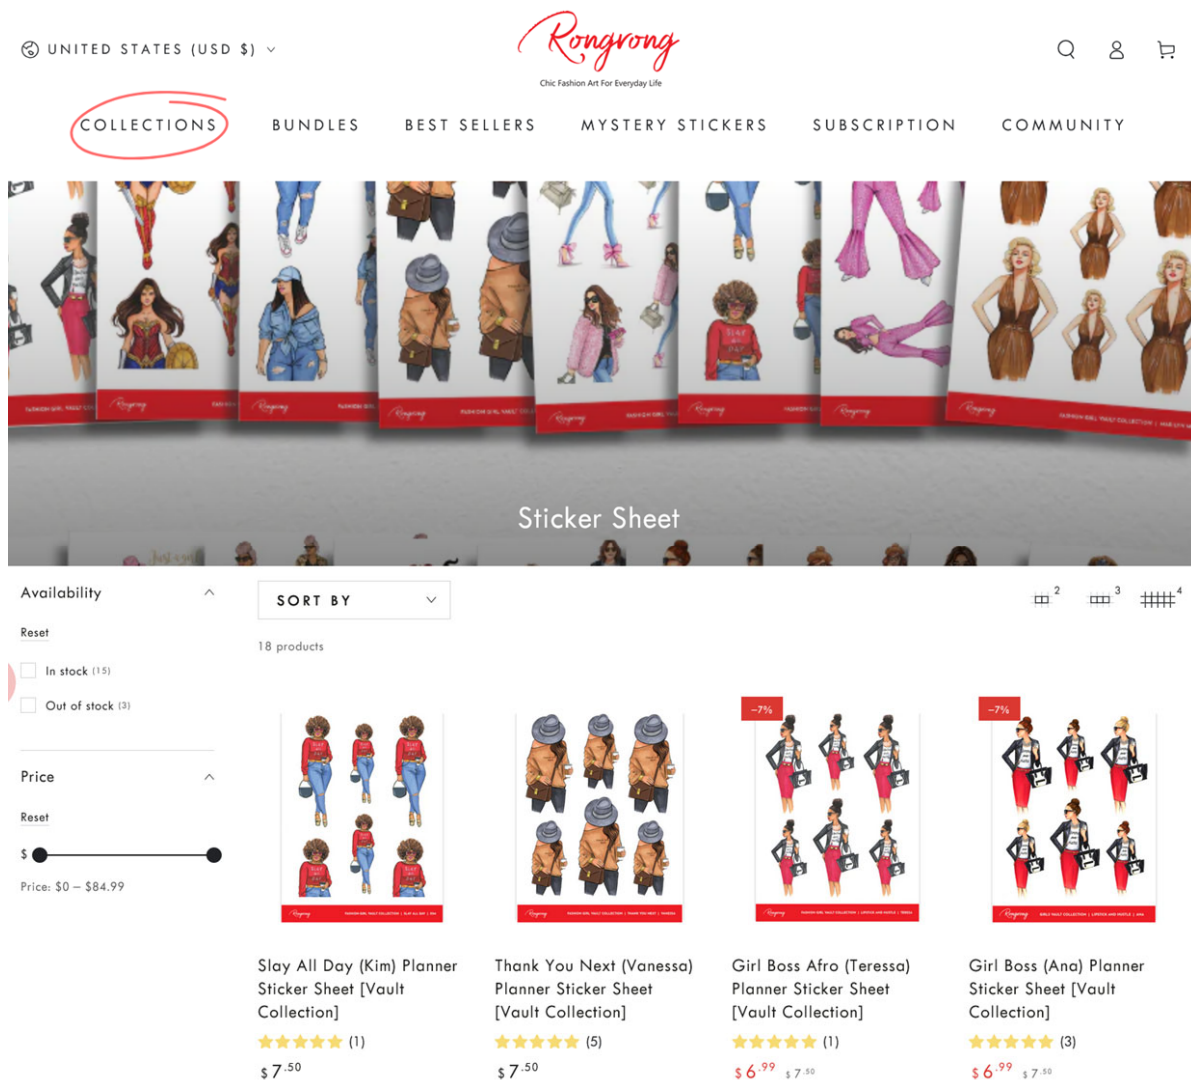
UNITED STATES (USD $)

Rongrong
Chic Fashion Art For Everyday Life

COLLECTIONS BUNDLES BEST SELLERS MYSTERY STICKERS SUBSCRIPTION COMMUNITY

Sticker Sheet

Availability

Reset

In stock (15)

Out of stock (3)

Price

Reset

$

Price: $0 – $84.99

SORT BY

2 3 4

18 products

-7%

-7%

Slay All Day (Kim) Planner Sticker Sheet [Vault Collection]
(1)
$ 7.50

Thank You Next (Vanessa) Planner Sticker Sheet [Vault Collection]
(5)
$ 7.50

Girl Boss Afro (Teressa) Planner Sticker Sheet [Vault Collection]
(1)
$ 6.99 $ 7.50

Girl Boss (Ana) Planner Sticker Sheet [Vault Collection]
(3)
$ 6.99 $ 7.50